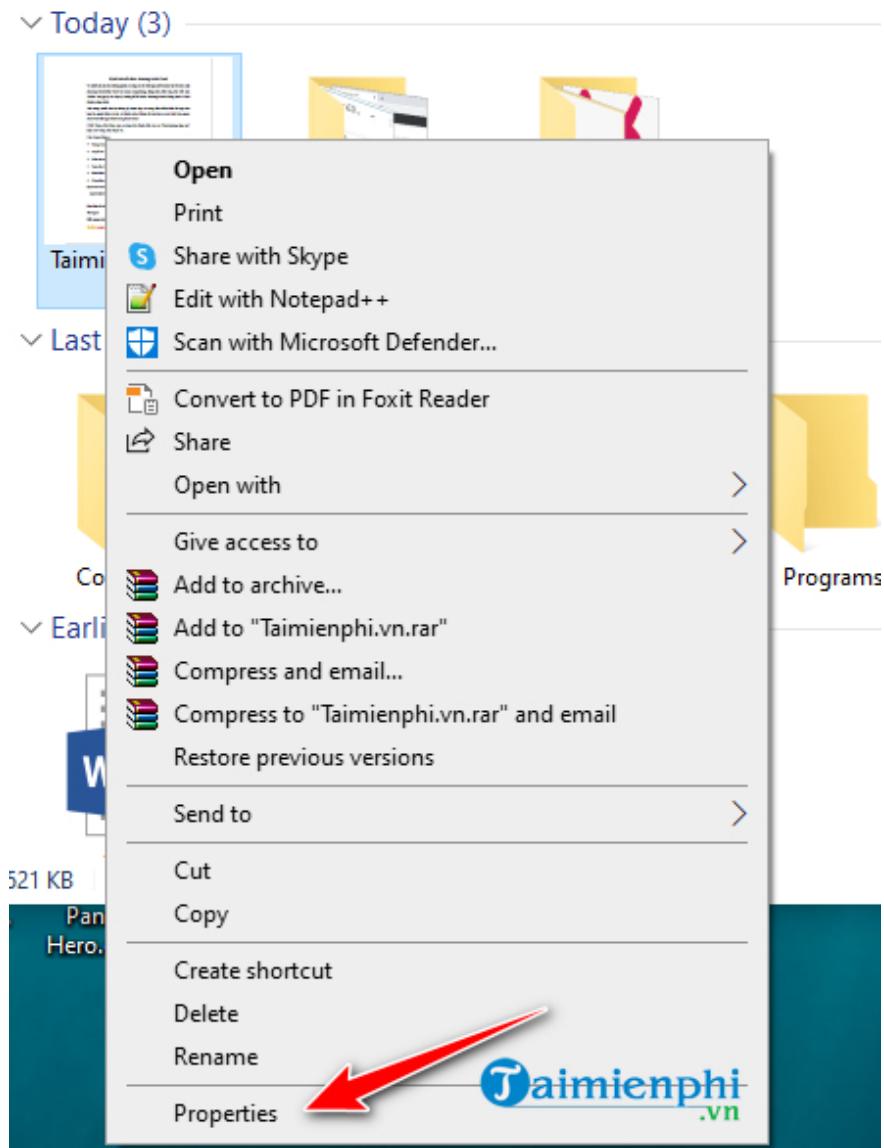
Today (3)

Taimi

Last

Co

Programs

Earli

W

521 KB

Pan
Hero.

Open
Print
Share with Skype
Edit with Notepad++
Scan with Microsoft Defender...
Convert to PDF in Foxit Reader
Share
Open with
Give access to
Add to archive...
Add to "Taimienphi.vn.rar"
Compress and email...
Compress to "Taimienphi.vn.rar" and email
Restore previous versions
Send to
Cut
Copy
Create shortcut
Delete
Rename
Properties

Taimienphi
.vn